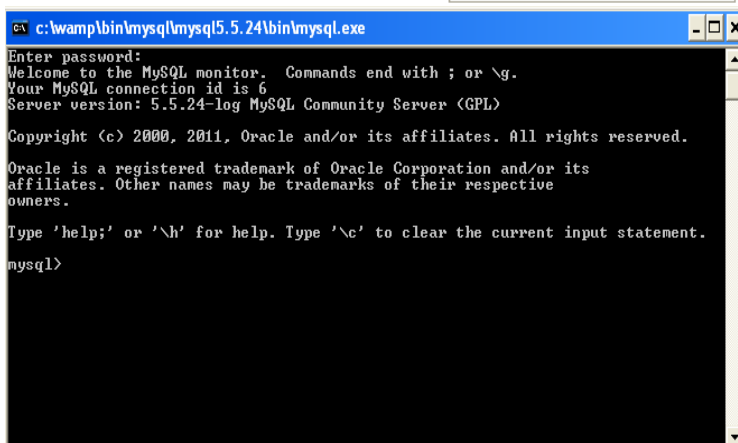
c:\wamp\bin\mysql\mysql5.5.24\bin\mysql.exe

Enter password:
Welcome to the MySQL monitor.  Commands end with ; or \g.
Your MySQL connection id is 6
Server version: 5.5.24-log MySQL Community Server (GPL)

Copyright (c) 2000, 2011, Oracle and/or its affiliates. All rights reserved.

Oracle is a registered trademark of Oracle Corporation and/or its affiliates. Other names may be trademarks of their respective owners.

Type 'help;' or '\h' for help. Type '\c' to clear the current input statement.

mysql>